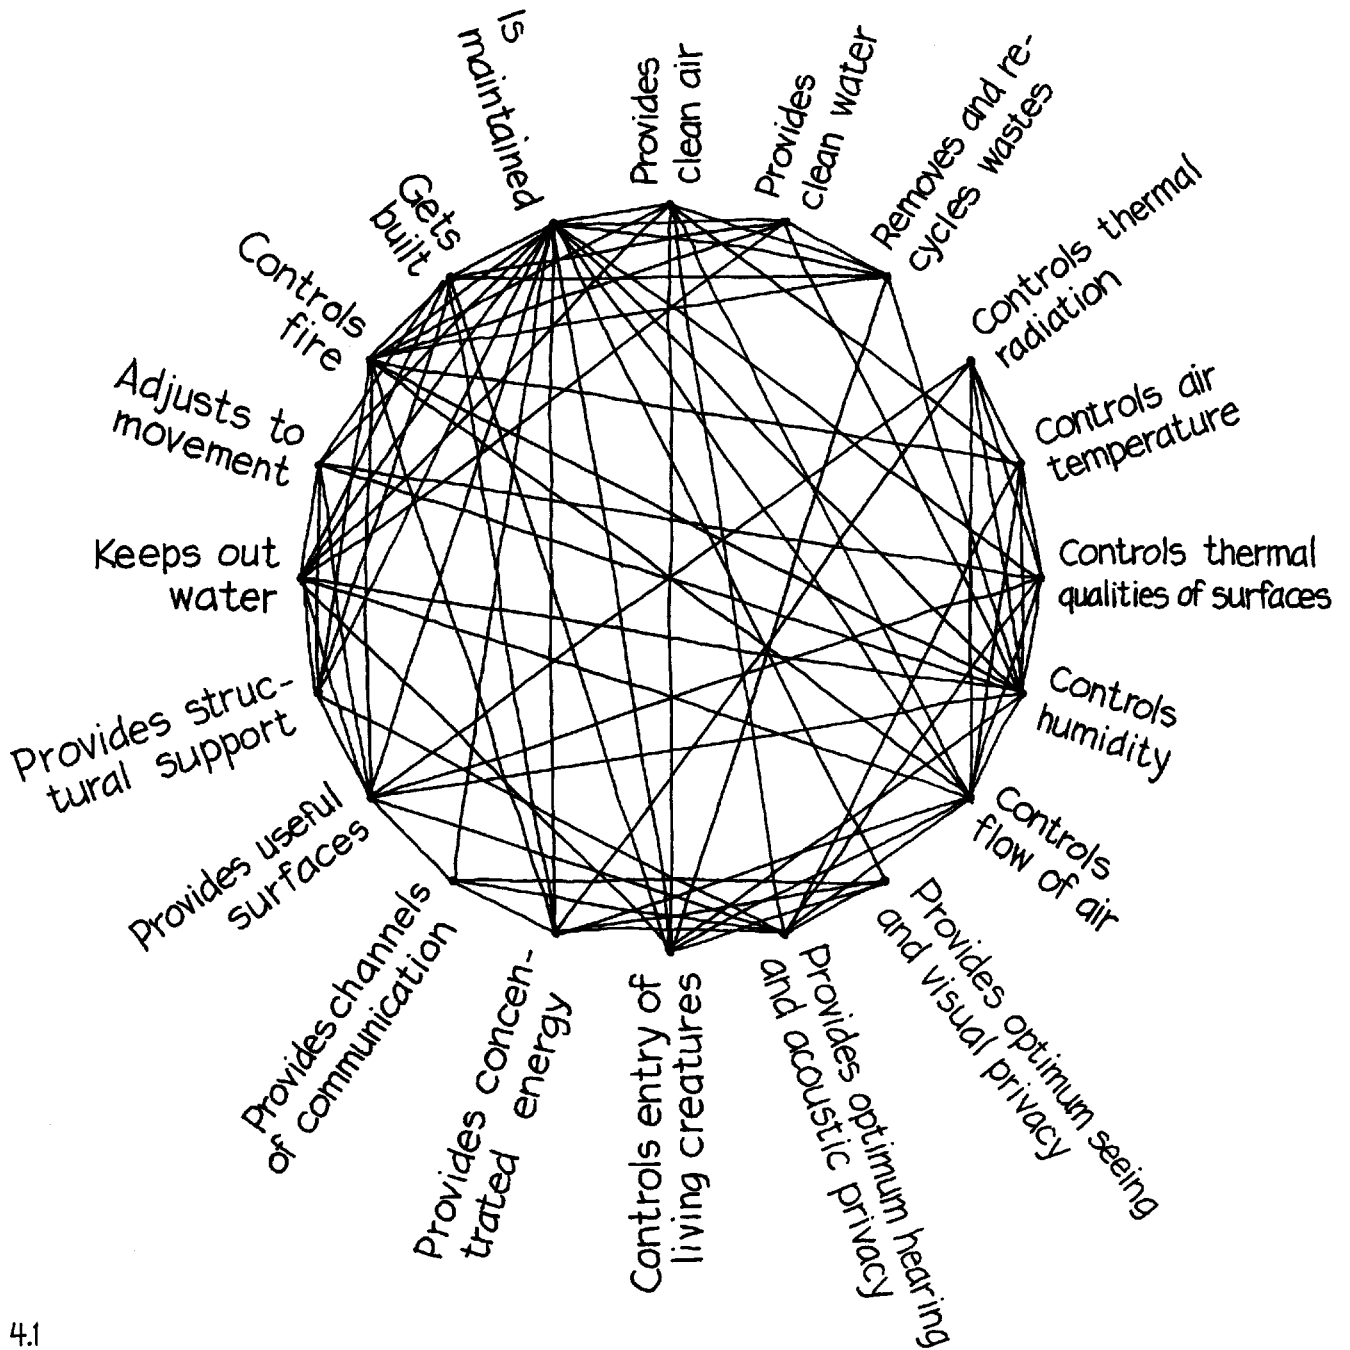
Provides clean air

Provides clean water

Removes and recycles wastes

Controls thermal radiation

Controls air temperature

Controls thermal qualities of surfaces

Controls humidity

Controls flow of air

Provides optimum seeing and visual privacy

Provides optimum hearing and acoustic privacy

Controls entry of living creatures

Provides concentrated energy

Provides channels of communication

Provides useful surfaces

Provides structural support

Keeps out water

Adjusts to movement

Controls fire

Gets built

Is maintained

4.1